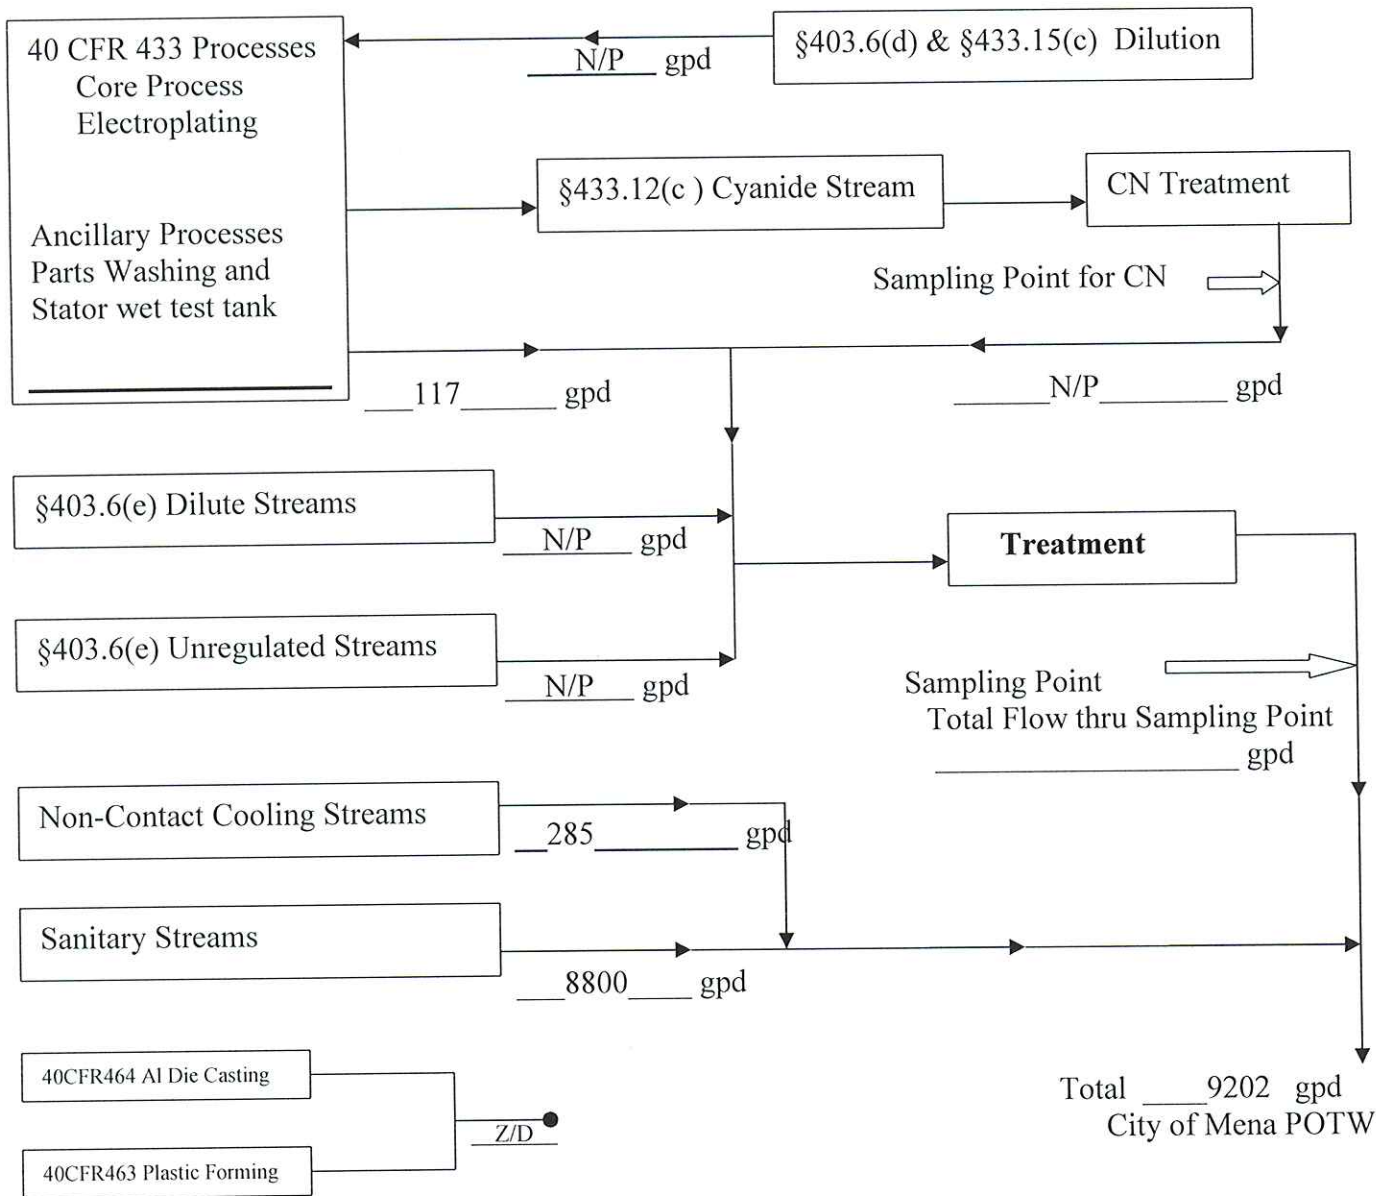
40 CFR 433 Processes
Core Process
Electroplating

Ancillary Processes
Parts Washing and
Stator wet test tank

§403.6(d) & §433.15(c) Dilution

N/P gpd

§433.12(c ) Cyanide Stream

CN Treatment

Sampling Point for CN

117 gpd

N/P gpd

§403.6(e) Dilute Streams

N/P gpd

Treatment

§403.6(e) Unregulated Streams

N/P gpd

Sampling Point
Total Flow thru Sampling Point
gpd

Non-Contact Cooling Streams

285 gpd

Sanitary Streams

8800 gpd

40CFR464 Al Die Casting

40CFR463 Plastic Forming

Z/D

Total 9202 gpd
City of Mena POTW